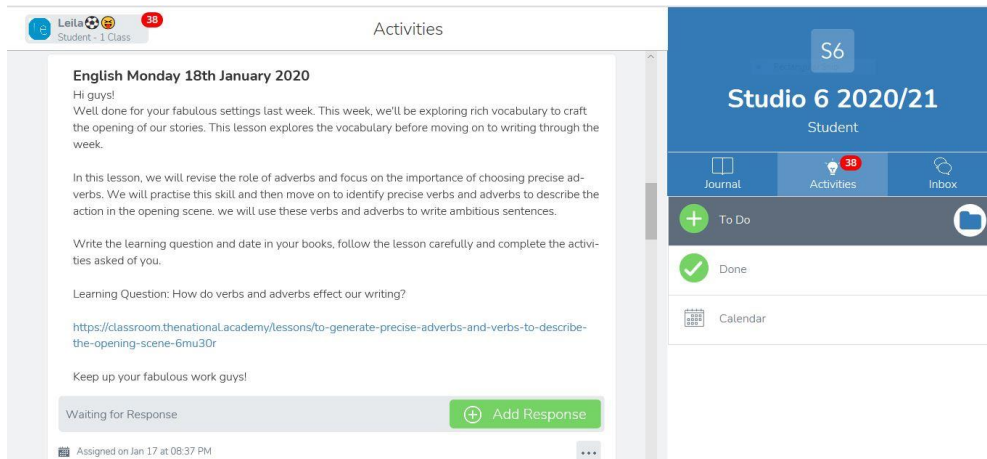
Leila⚽😆 38
Student - 1 Class

Activities

English Monday 18th January 2020

Hi guys!
Well done for your fabulous settings last week. This week, we'll be exploring rich vocabulary to craft the opening of our stories. This lesson explores the vocabulary before moving on to writing through the week.

In this lesson, we will revise the role of adverbs and focus on the importance of choosing precise adverbs. We will practise this skill and then move on to identify precise verbs and adverbs to describe the action in the opening scene. we will use these verbs and adverbs to write ambitious sentences.

Write the learning question and date in your books, follow the lesson carefully and complete the activities asked of you.

Learning Question: How do verbs and adverbs effect our writing?

https://classroom.thenational.academy/lessons/to-generate-precise-adverbs-and-verbs-to-describe-the-opening-scene-6mu30r

Keep up your fabulous work guys!

Waiting for Response

Add Response

Assigned on Jan 17 at 08:37 PM

S6

Studio 6 2020/21

Student

Journal

38
Activities

Inbox

To Do

Done

Calendar